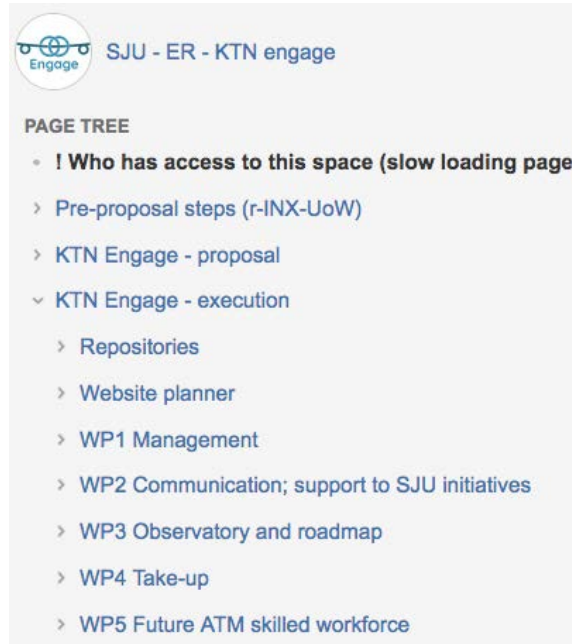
Engage

SJU - ER - KTN engage

PAGE TREE

! Who has access to this space (slow loading page

Pre-proposal steps (r-INX-UoW)

KTN Engage - proposal

KTN Engage - execution

Repositories

Website planner

WP1 Management

WP2 Communication; support to SJU initiatives

WP3 Observatory and roadmap

WP4 Take-up

WP5 Future ATM skilled workforce